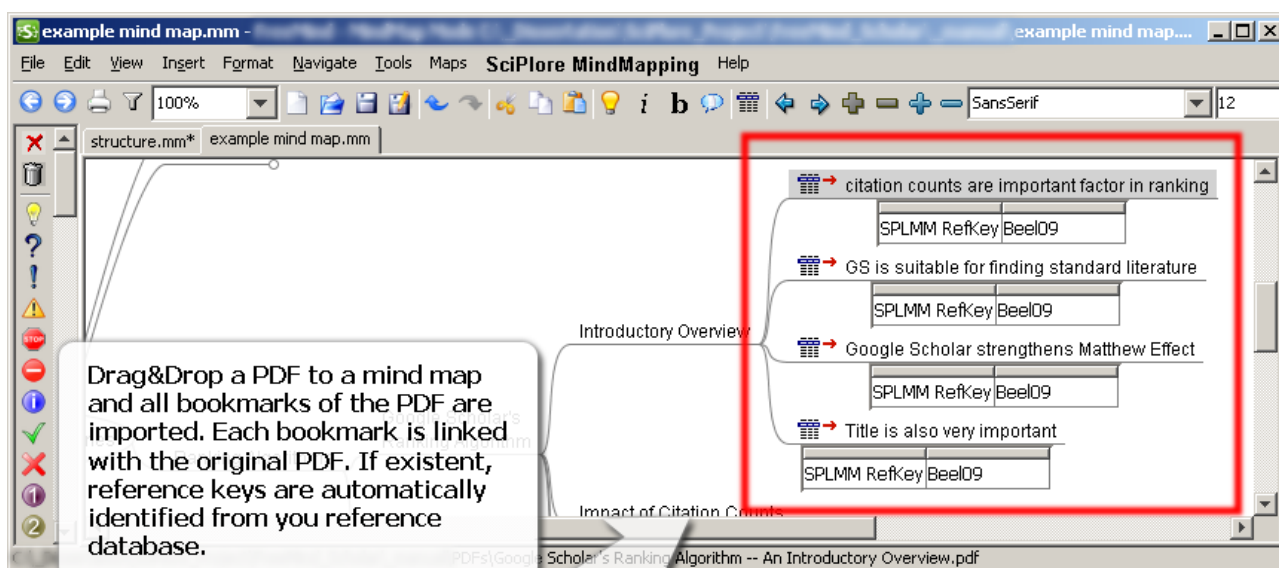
example mind map.mm - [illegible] example mind map....

File Edit View Insert Format Navigate Tools Maps SciPlore MindMapping Help

100%

SansSerif

12

structure.mm* example mind map.mm

citation counts are important factor in ranking

| SPLMM RefKey | Beel09 |
|---|---|

GS is suitable for finding standard literature

| SPLMM RefKey | Beel09 |
|---|---|

Introductory Overview

Google Scholar strengthens Matthew Effect

| SPLMM RefKey | Beel09 |
|---|---|

Title is also very important

| SPLMM RefKey | Beel09 |
|---|---|

Impact of Citation Counts

Drag&Drop a PDF to a mind map and all bookmarks of the PDF are imported. Each bookmark is linked with the original PDF. If existent, reference keys are automatically identified from you reference database.

PDFs\Google Scholar's Ranking Algorithm -- An Introductory Overview.pdf